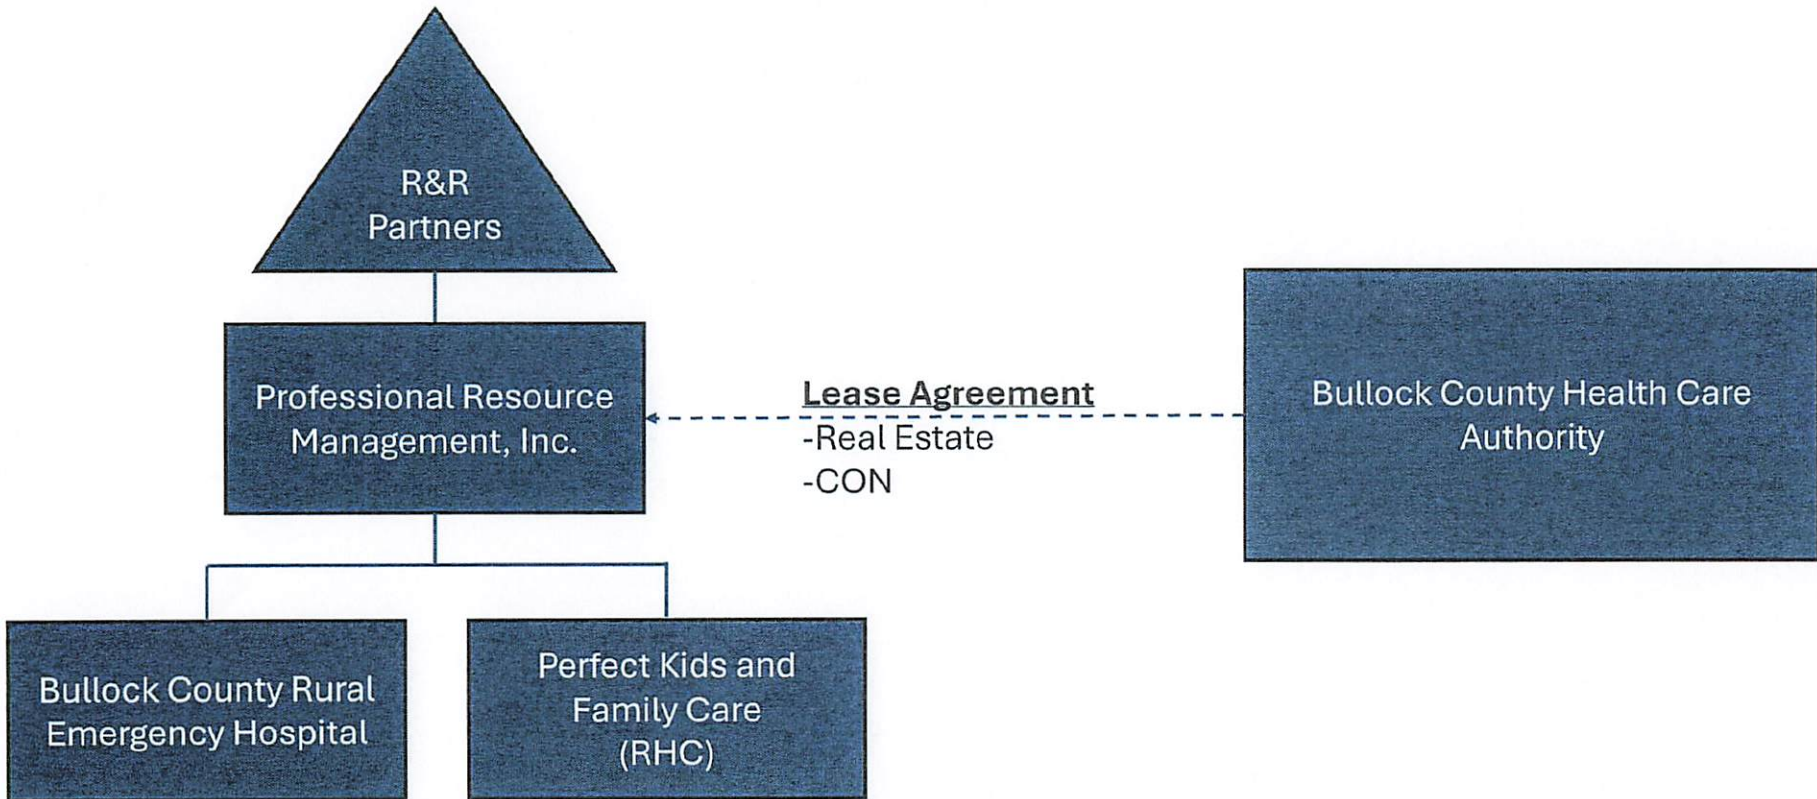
R&R Partners

Professional Resource Management, Inc.

Lease Agreement
-Real Estate
-CON

Bullock County Health Care Authority

Bullock County Rural Emergency Hospital

Perfect Kids and Family Care (RHC)